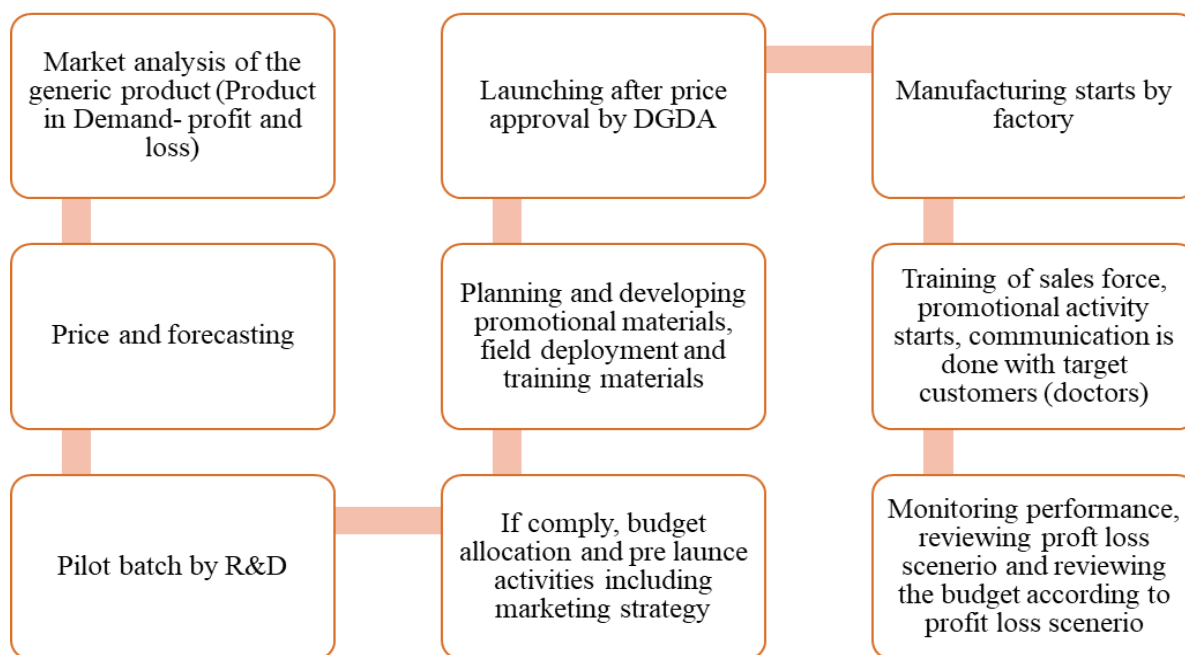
Market analysis of the generic product (Product in Demand- profit and loss)

Price and forecasting

Pilot batch by R&D

If comply, budget allocation and pre launce activities including marketing strategy

Planning and developing promotional materials, field deployment and training materials

Launching after price approval by DGDA

Manufacturing starts by factory

Training of sales force, promotional activity starts, communication is done with target customers (doctors)

Monitoring performance, reviewing proft loss scenerio and reviewing the budget according to profit loss scenerio